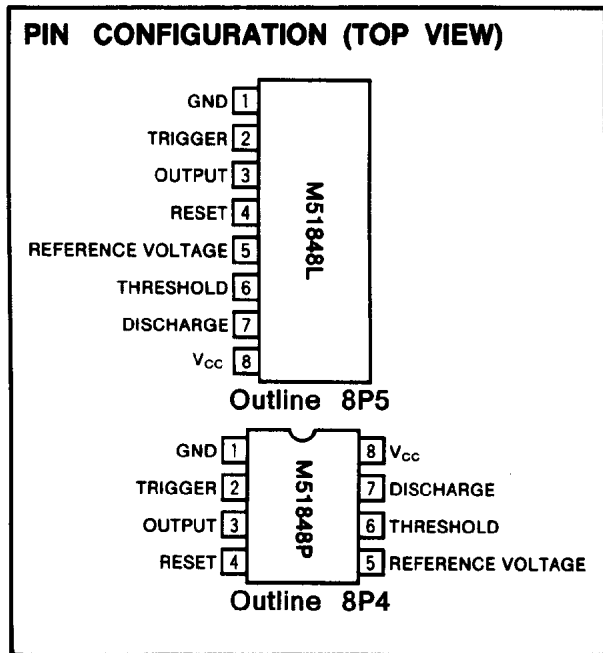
PIN CONFIGURATION (TOP VIEW)

GND 1
TRIGGER 2
OUTPUT 3
RESET 4
REFERENCE VOLTAGE 5
THRESHOLD 6
DISCHARGE 7
$V_{CC}$ 8

M51848L

Outline 8P5

GND 1
TRIGGER 2
OUTPUT 3
RESET 4

M51848P

8 $V_{CC}$
7 DISCHARGE
6 THRESHOLD
5 REFERENCE VOLTAGE

Outline 8P4